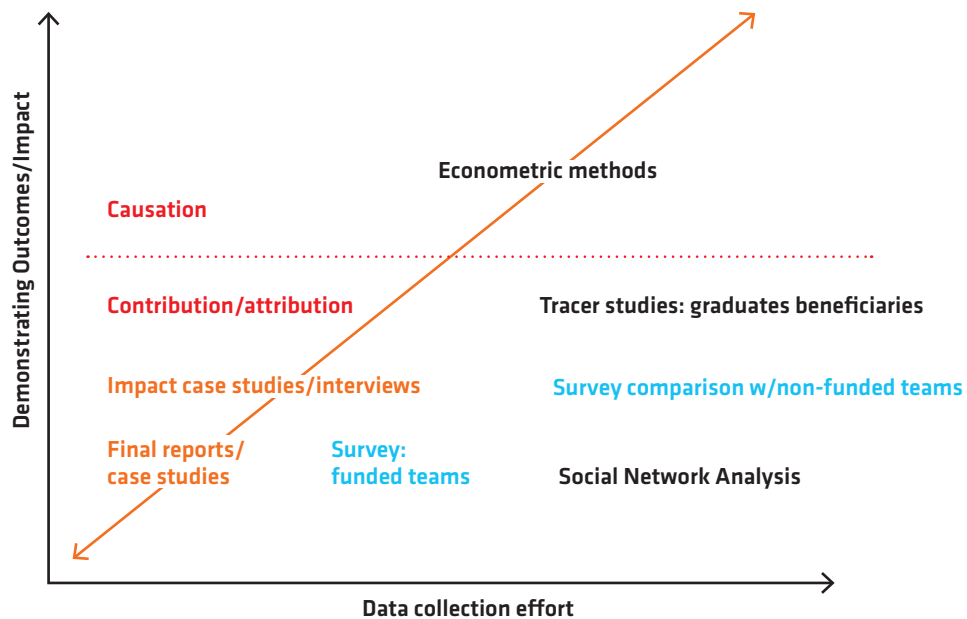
Demonstrating Outcomes/Impact

Econometric methods

Causation

Contribution/attribution

Tracer studies: graduates beneficiaries

Impact case studies/interviews

Survey comparison w/non-funded teams

Final reports/ case studies

Survey: funded teams

Social Network Analysis

Data collection effort